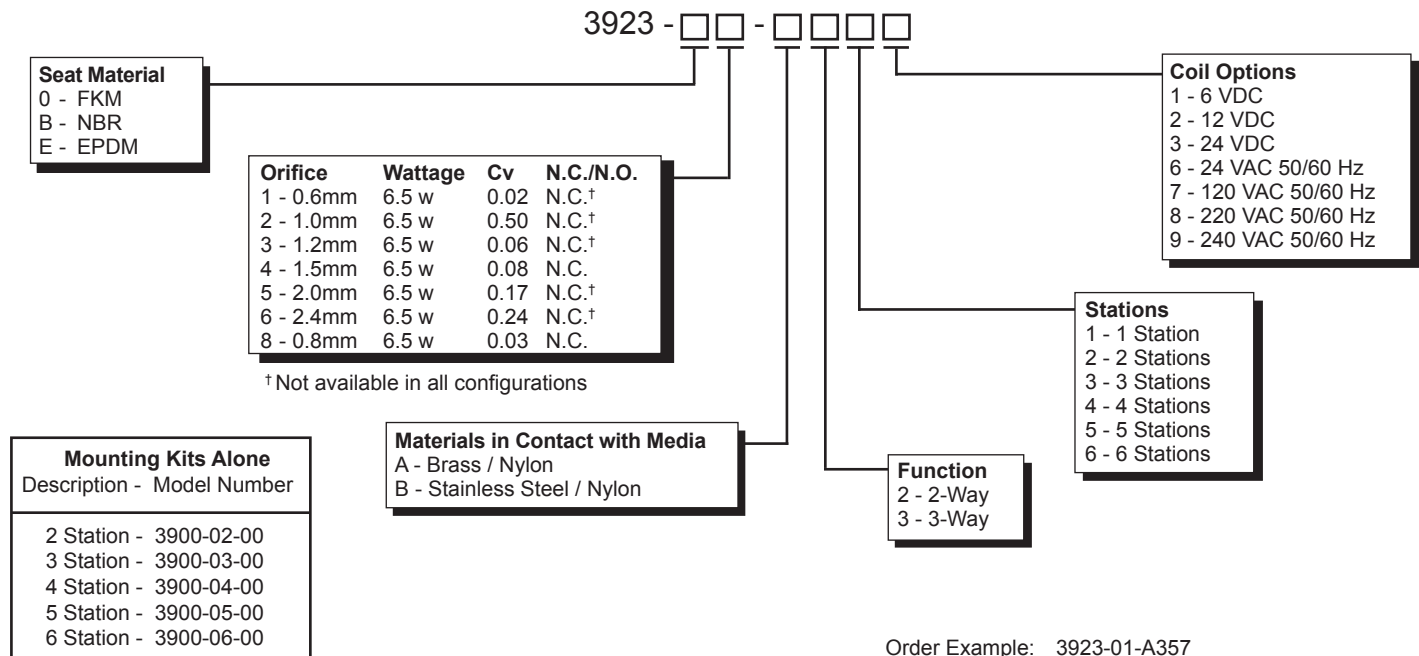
3923 - □□ - □□□□

**Seat Material**
0 - FKM
B - NBR
E - EPDM

| Orifice | Wattage | Cv | N.C./N.O. |
|---|---|---|---|
| 1 - 0.6mm | 6.5 w | 0.02 | N.C.† |
| 2 - 1.0mm | 6.5 w | 0.50 | N.C.† |
| 3 - 1.2mm | 6.5 w | 0.06 | N.C.† |
| 4 - 1.5mm | 6.5 w | 0.08 | N.C. |
| 5 - 2.0mm | 6.5 w | 0.17 | N.C.† |
| 6 - 2.4mm | 6.5 w | 0.24 | N.C.† |
| 8 - 0.8mm | 6.5 w | 0.03 | N.C. |

† Not available in all configurations

**Coil Options**
1 - 6 VDC
2 - 12 VDC
3 - 24 VDC
6 - 24 VAC 50/60 Hz
7 - 120 VAC 50/60 Hz
8 - 220 VAC 50/60 Hz
9 - 240 VAC 50/60 Hz

**Stations**
1 - 1 Station
2 - 2 Stations
3 - 3 Stations
4 - 4 Stations
5 - 5 Stations
6 - 6 Stations

**Materials in Contact with Media**
A - Brass / Nylon
B - Stainless Steel / Nylon

**Function**
2 - 2-Way
3 - 3-Way

**Mounting Kits Alone**
Description - Model Number

2 Station - 3900-02-00
3 Station - 3900-03-00
4 Station - 3900-04-00
5 Station - 3900-05-00
6 Station - 3900-06-00

Order Example: 3923-01-A357